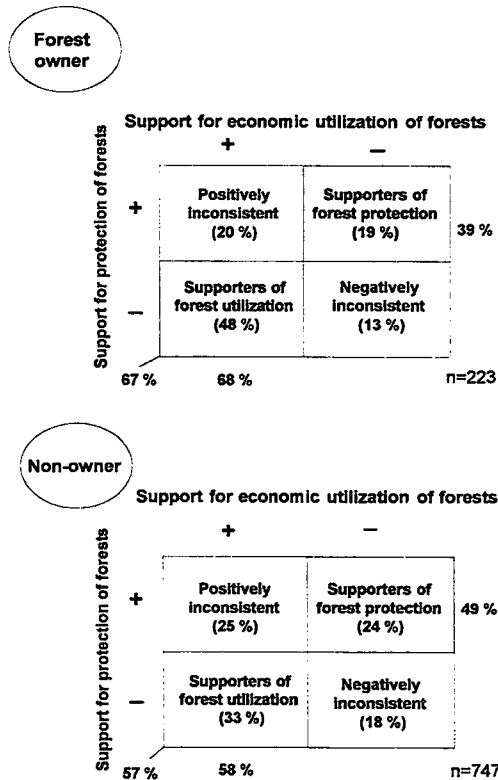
Forest owner

Support for economic utilization of forests

+ −

Support for protection of forests

+ −

| Positively inconsistent (20 %) | Supporters of forest protection (19 %) |
|---|---|
| Supporters of forest utilization (48 %) | Negatively inconsistent (13 %) |

39 %

67 % 68 %

n=223

Non-owner

Support for economic utilization of forests

+ −

Support for protection of forests

+ −

| Positively inconsistent (25 %) | Supporters of forest protection (24 %) |
|---|---|
| Supporters of forest utilization (33 %) | Negatively inconsistent (18 %) |

49 %

57 % 58 %

n=747